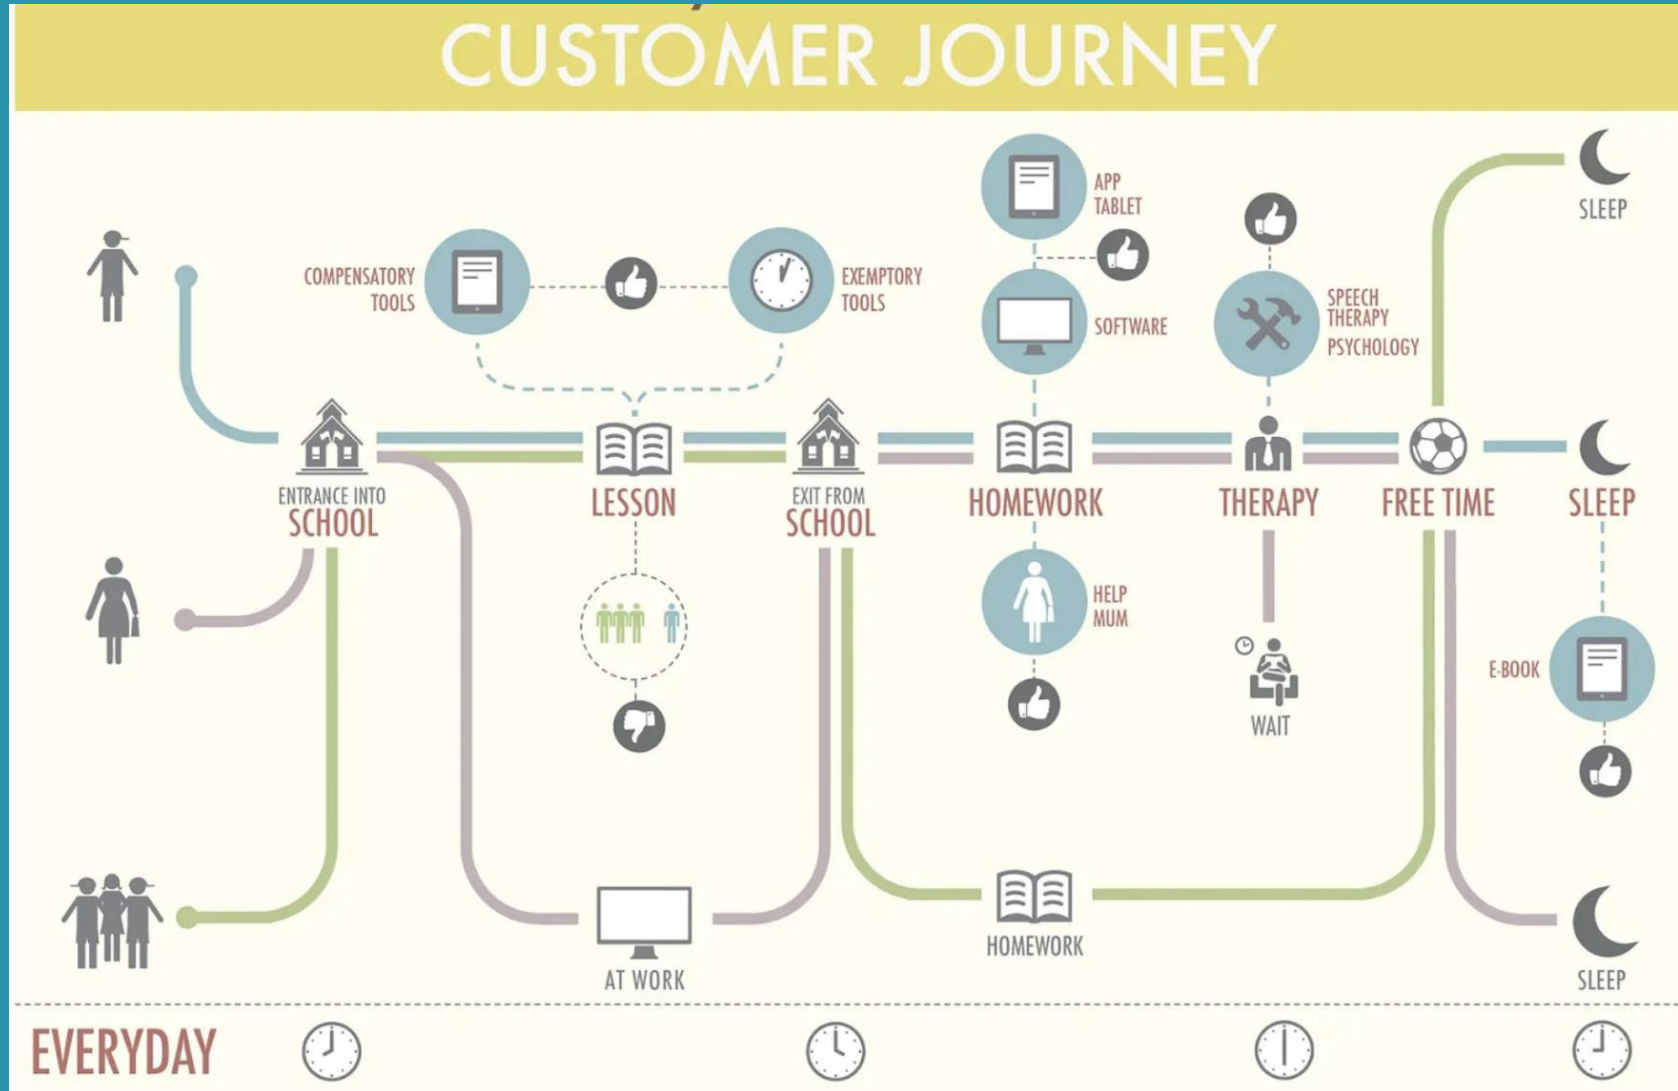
CUSTOMER JOURNEY

SLEEP

APP TABLET

COMPENSATORY TOOLS

EXEMPTORY TOOLS

SOFTWARE

SPEECH THERAPY

PSYCHOLOGY

ENTRANCE INTO SCHOOL

LESSON

EXIT FROM SCHOOL

HOMEWORK

THERAPY

FREE TIME

SLEEP

HELP MUM

WAIT

E-BOOK

AT WORK

HOMEWORK

SLEEP

EVERYDAY